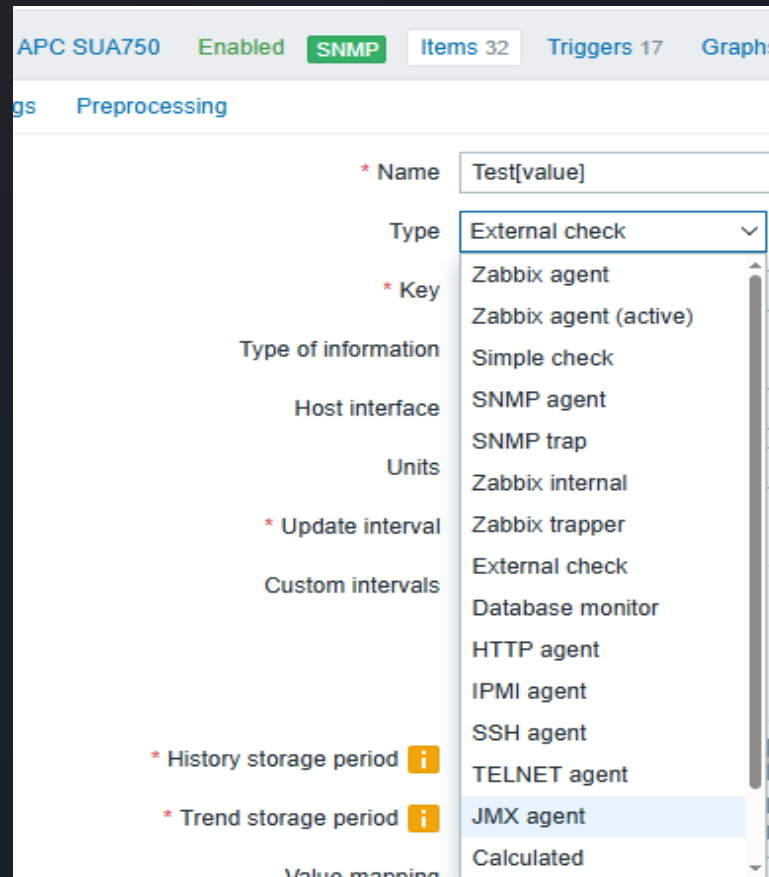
APC SUA750 Enabled SNMP Items 32 Triggers 17 Graphs

gs Preprocessing

* Name Test[value]

Type External check

* Key

Type of information

Host interface

Units

* Update interval

Custom intervals

* History storage period i

* Trend storage period i

Value mapping

Zabbix agent
Zabbix agent (active)
Simple check
SNMP agent
SNMP trap
Zabbix internal
Zabbix trapper
External check
Database monitor
HTTP agent
IPMI agent
SSH agent
TELNET agent
JMX agent
Calculated